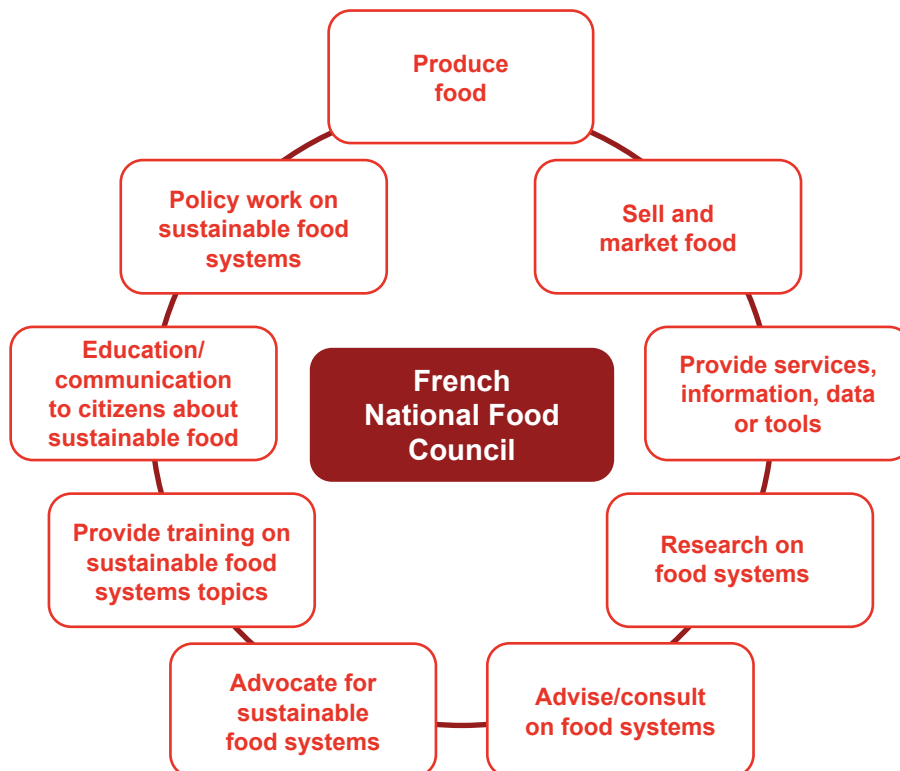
Produce food

Sell and market food

Provide services, information, data or tools

Research on food systems

Advise/consult on food systems

Advocate for sustainable food systems

Provide training on sustainable food systems topics

Education/ communication to citizens about sustainable food

Policy work on sustainable food systems

French National Food Council